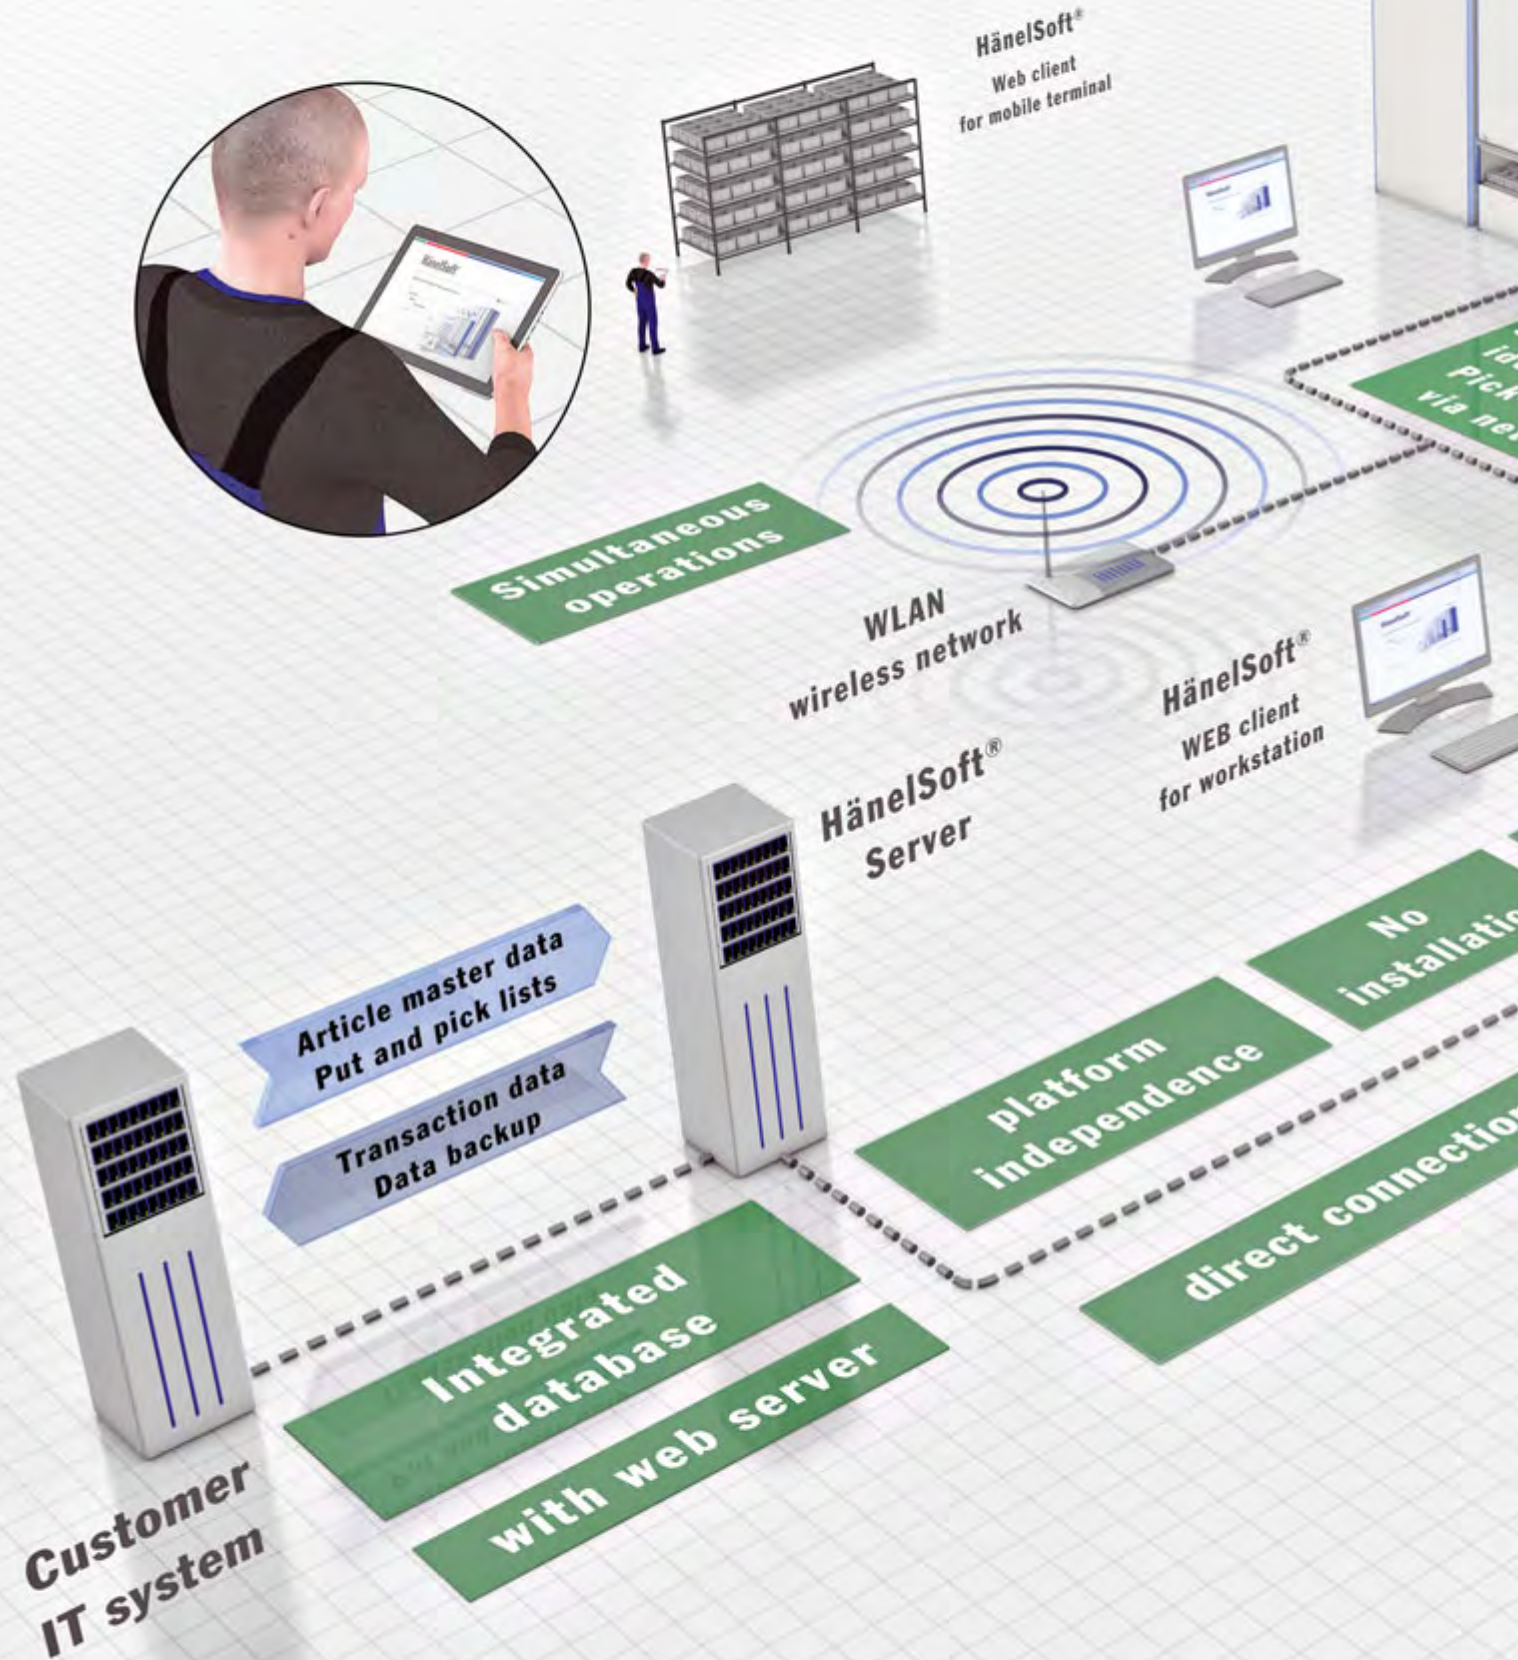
HänelSoft®
Web client
for mobile terminal

Simultaneous operations

WLAN
wireless network

HänelSoft®
WEB client
for workstation

HänelSoft®
Server

Article master data
Put and pick lists

Transaction data
Data backup

platform independence

No installati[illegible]

direct connectio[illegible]

Integrated database

with web server

Customer
IT system

id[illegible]
Pick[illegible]
via ne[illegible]